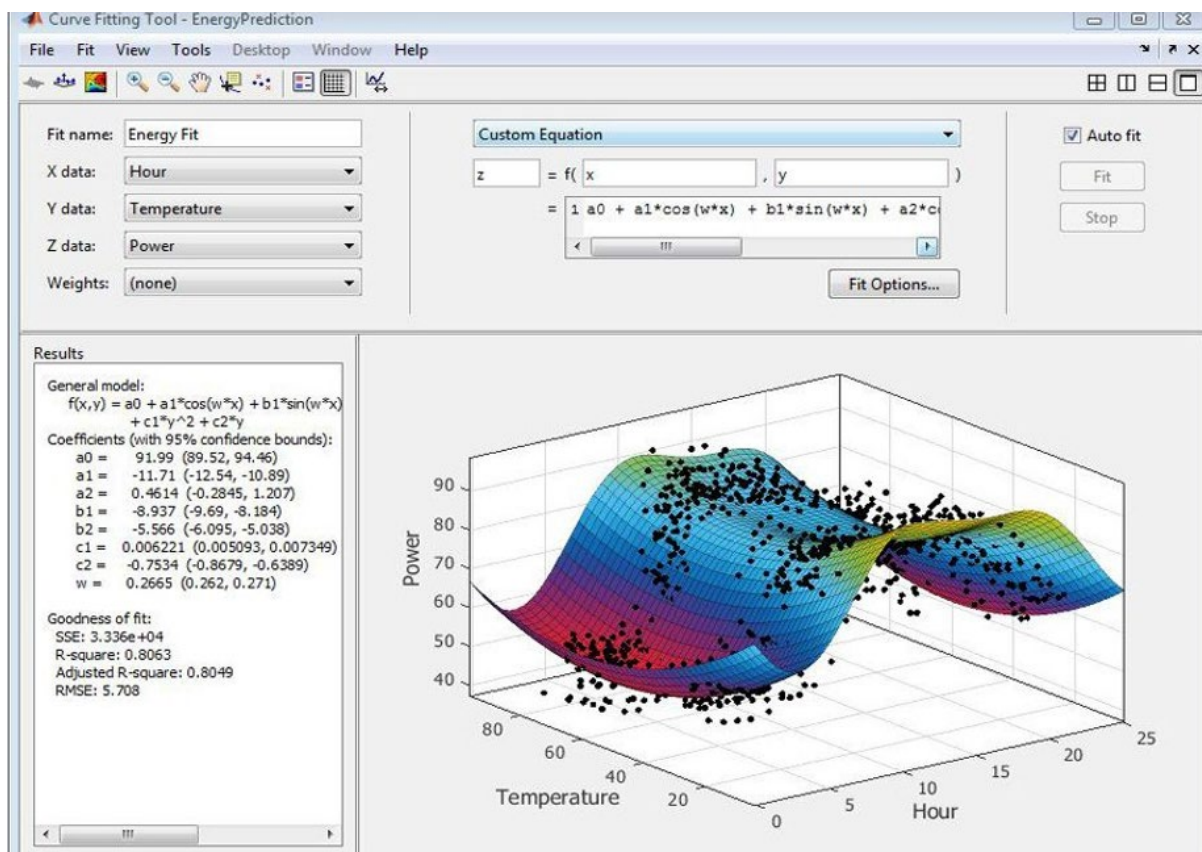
Curve Fitting Tool - EnergyPrediction

File Fit View Tools Desktop Window Help

Fit name: Energy Fit
X data: Hour
Y data: Temperature
Z data: Power
Weights: (none)

Custom Equation

z = f( x , y )

= 1 a0 + a1*cos(w*x) + b1*sin(w*x) + a2*c

Fit Options...

Auto fit
Fit
Stop

Results

General model:
f(x,y) = a0 + a1*cos(w*x) + b1*sin(w*x) + c1*y^2 + c2*y
Coefficients (with 95% confidence bounds):
a0 = 91.99 (89.52, 94.46)
a1 = -11.71 (-12.54, -10.89)
a2 = 0.4614 (-0.2845, 1.207)
b1 = -8.937 (-9.69, -8.184)
b2 = -5.566 (-6.095, -5.038)
c1 = 0.006221 (0.005093, 0.007349)
c2 = -0.7534 (-0.8679, -0.6389)
w = 0.2665 (0.262, 0.271)

Goodness of fit:
SSE: 3.336e+04
R-square: 0.8063
Adjusted R-square: 0.8049
RMSE: 5.708

Power
90
80
70
60
50
40

80
60
40
Temperature
20

0
5
10
Hour
15
20
25